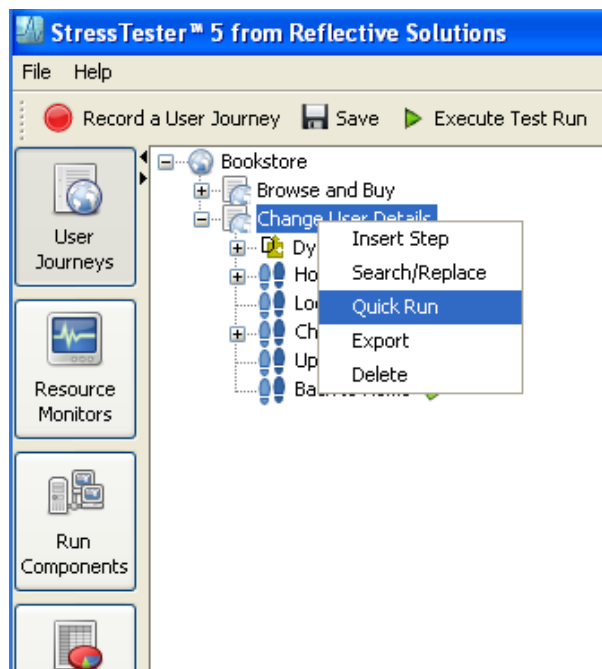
StressTester™ 5 from Reflective Solutions

File Help

Record a User Journey Save Execute Test Run

User Journeys

Resource Monitors

Run Components

Bookstore
Browse and Buy
Change User Details
Dy
Ho
Lo
Ch
Up
Ba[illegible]

Insert Step
Search/Replace
Quick Run
Export
Delete